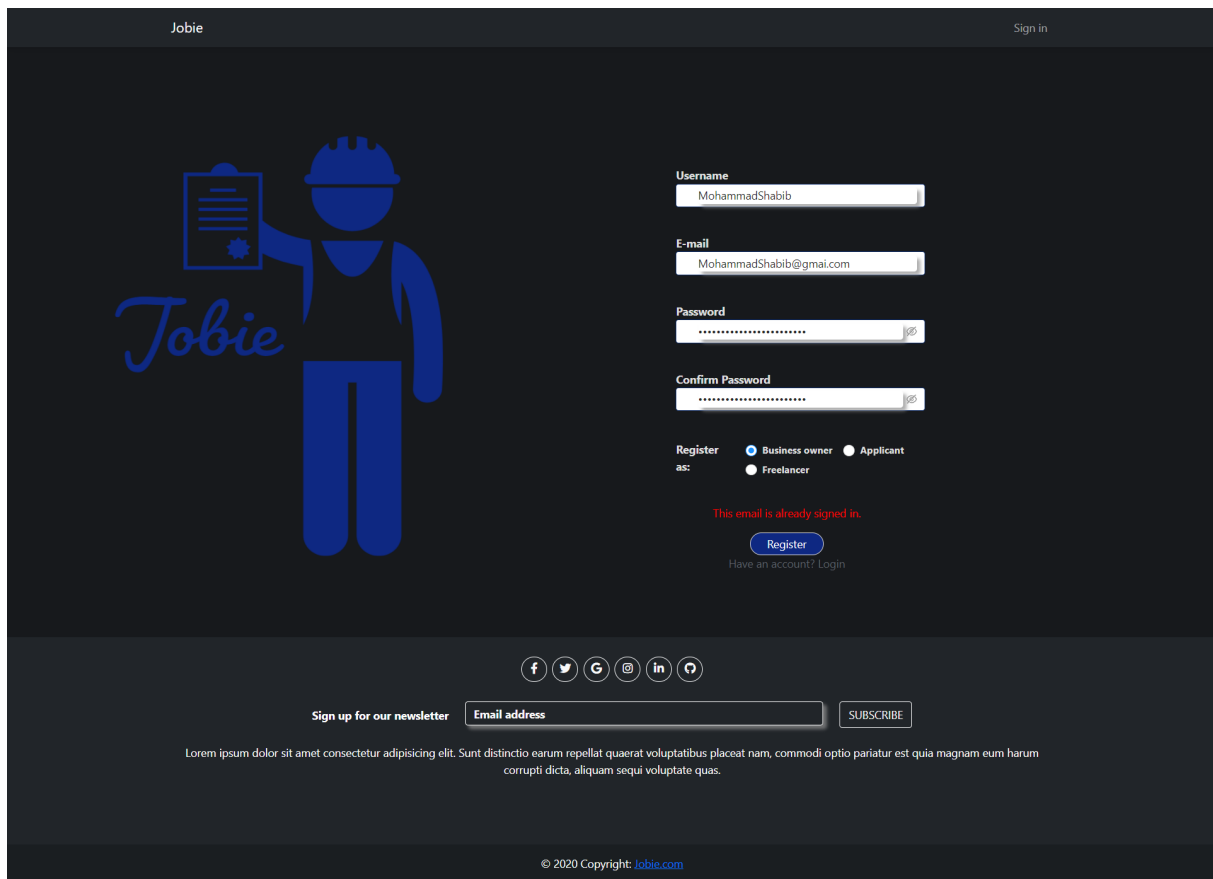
Jobie

Sign in

Jobie

Username
MohammadShabib

E-mail
MohammadShabib@gmai.com

Password
••••••••••••••••••••••••

Confirm Password
••••••••••••••••••••••••

Register as:
Business owner
Applicant
Freelancer

This email is already signed in.

Register

Have an account? Login

Sign up for our newsletter

Email address

SUBSCRIBE

Lorem ipsum dolor sit amet consectetur adipisicing elit. Sunt distinctio earum repellat quaerat voluptatibus placeat nam, commodi optio pariatur est quia magnam eum harum corrupti dicta, aliquam sequi voluptate quas.

© 2020 Copyright: Jobie.com